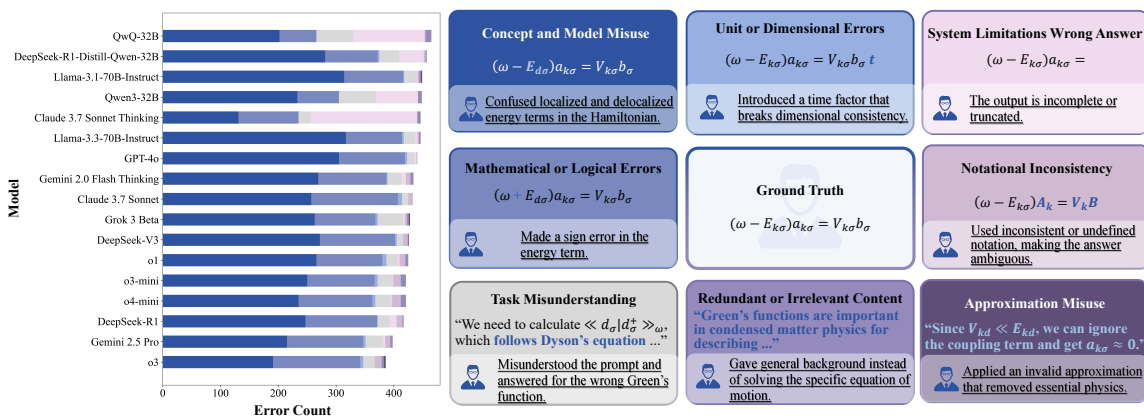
Model

QwQ-32B
DeepSeek-R1-Distill-Qwen-32B
Llama-3.1-70B-Instruct
Qwen3-32B
Claude 3.7 Sonnet Thinking
Llama-3.3-70B-Instruct
GPT-4o
Gemini 2.0 Flash Thinking
Claude 3.7 Sonnet
Grok 3 Beta
DeepSeek-V3
o1
o3-mini
o4-mini
DeepSeek-R1
Gemini 2.5 Pro
o3

0 100 200 300 400

Error Count

Concept and Model Misuse
$(\omega - E_{d\sigma})a_{k\sigma} = V_{k\sigma}b_\sigma$
Confused localized and delocalized energy terms in the Hamiltonian.

Unit or Dimensional Errors
$(\omega - E_{k\sigma})a_{k\sigma} = V_{k\sigma}b_\sigma t$
Introduced a time factor that breaks dimensional consistency.

System Limitations Wrong Answer
$(\omega - E_{k\sigma})a_{k\sigma} =$
The output is incomplete or truncated.

Mathematical or Logical Errors
$(\omega + E_{d\sigma})a_{k\sigma} = V_{k\sigma}b_\sigma$
Made a sign error in the energy term.

Ground Truth
$(\omega - E_{k\sigma})a_{k\sigma} = V_{k\sigma}b_\sigma$

Notational Inconsistency
$(\omega - E_{k\sigma})A_k = V_k B$
Used inconsistent or undefined notation, making the answer ambiguous.

Task Misunderstanding
"We need to calculate $\ll d_\sigma | d_\sigma^+ \gg_\omega$, which follows Dyson's equation ..."
Misunderstood the prompt and answered for the wrong Green's function.

Redundant or Irrelevant Content
"Green's functions are important in condensed matter physics for describing ..."
Gave general background instead of solving the specific equation of motion.

Approximation Misuse
"Since $V_{kd} \ll E_{kd}$, we can ignore the coupling term and get $a_{k\sigma} \approx 0$."
Applied an invalid approximation that removed essential physics.